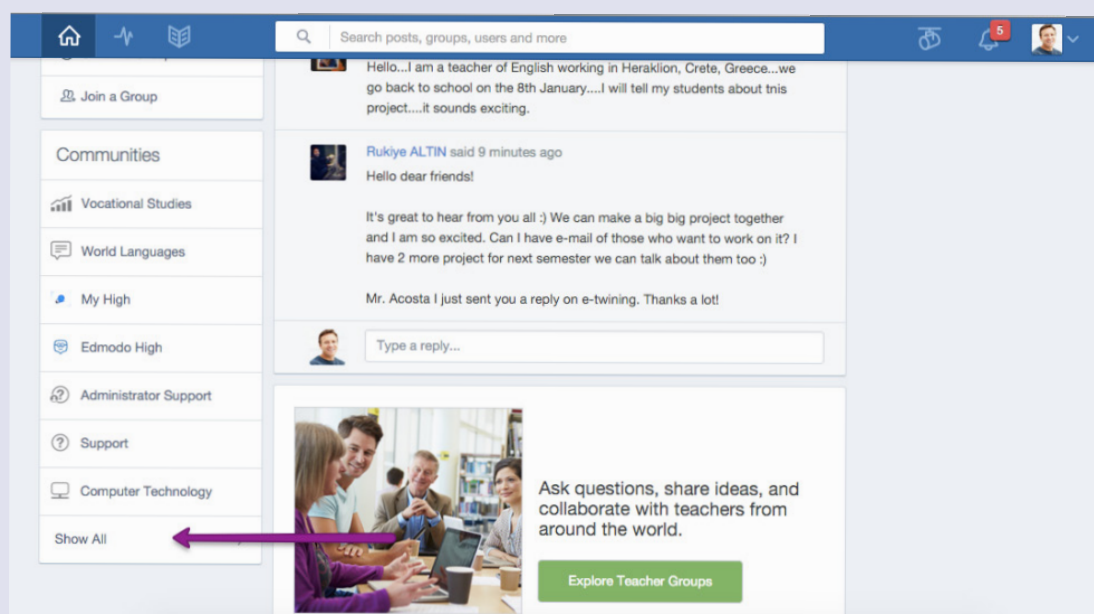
Search posts, groups, users and more

5

Join a Group

Communities

Vocational Studies

World Languages

My High

Edmodo High

Administrator Support

Support

Computer Technology

Show All

Hello...I am a teacher of English working in Heraklion, Crete, Greece...we go back to school on the 8th January....I will tell my students about tnis project....it sounds exciting.

Rukiye ALTIN said 9 minutes ago

Hello dear friends!

It's great to hear from you all :) We can make a big big project together and I am so excited. Can I have e-mail of those who want to work on it? I have 2 more project for next semester we can talk about them too :)

Mr. Acosta I just sent you a reply on e-twining. Thanks a lot!

Type a reply...

Ask questions, share ideas, and collaborate with teachers from around the world.

Explore Teacher Groups